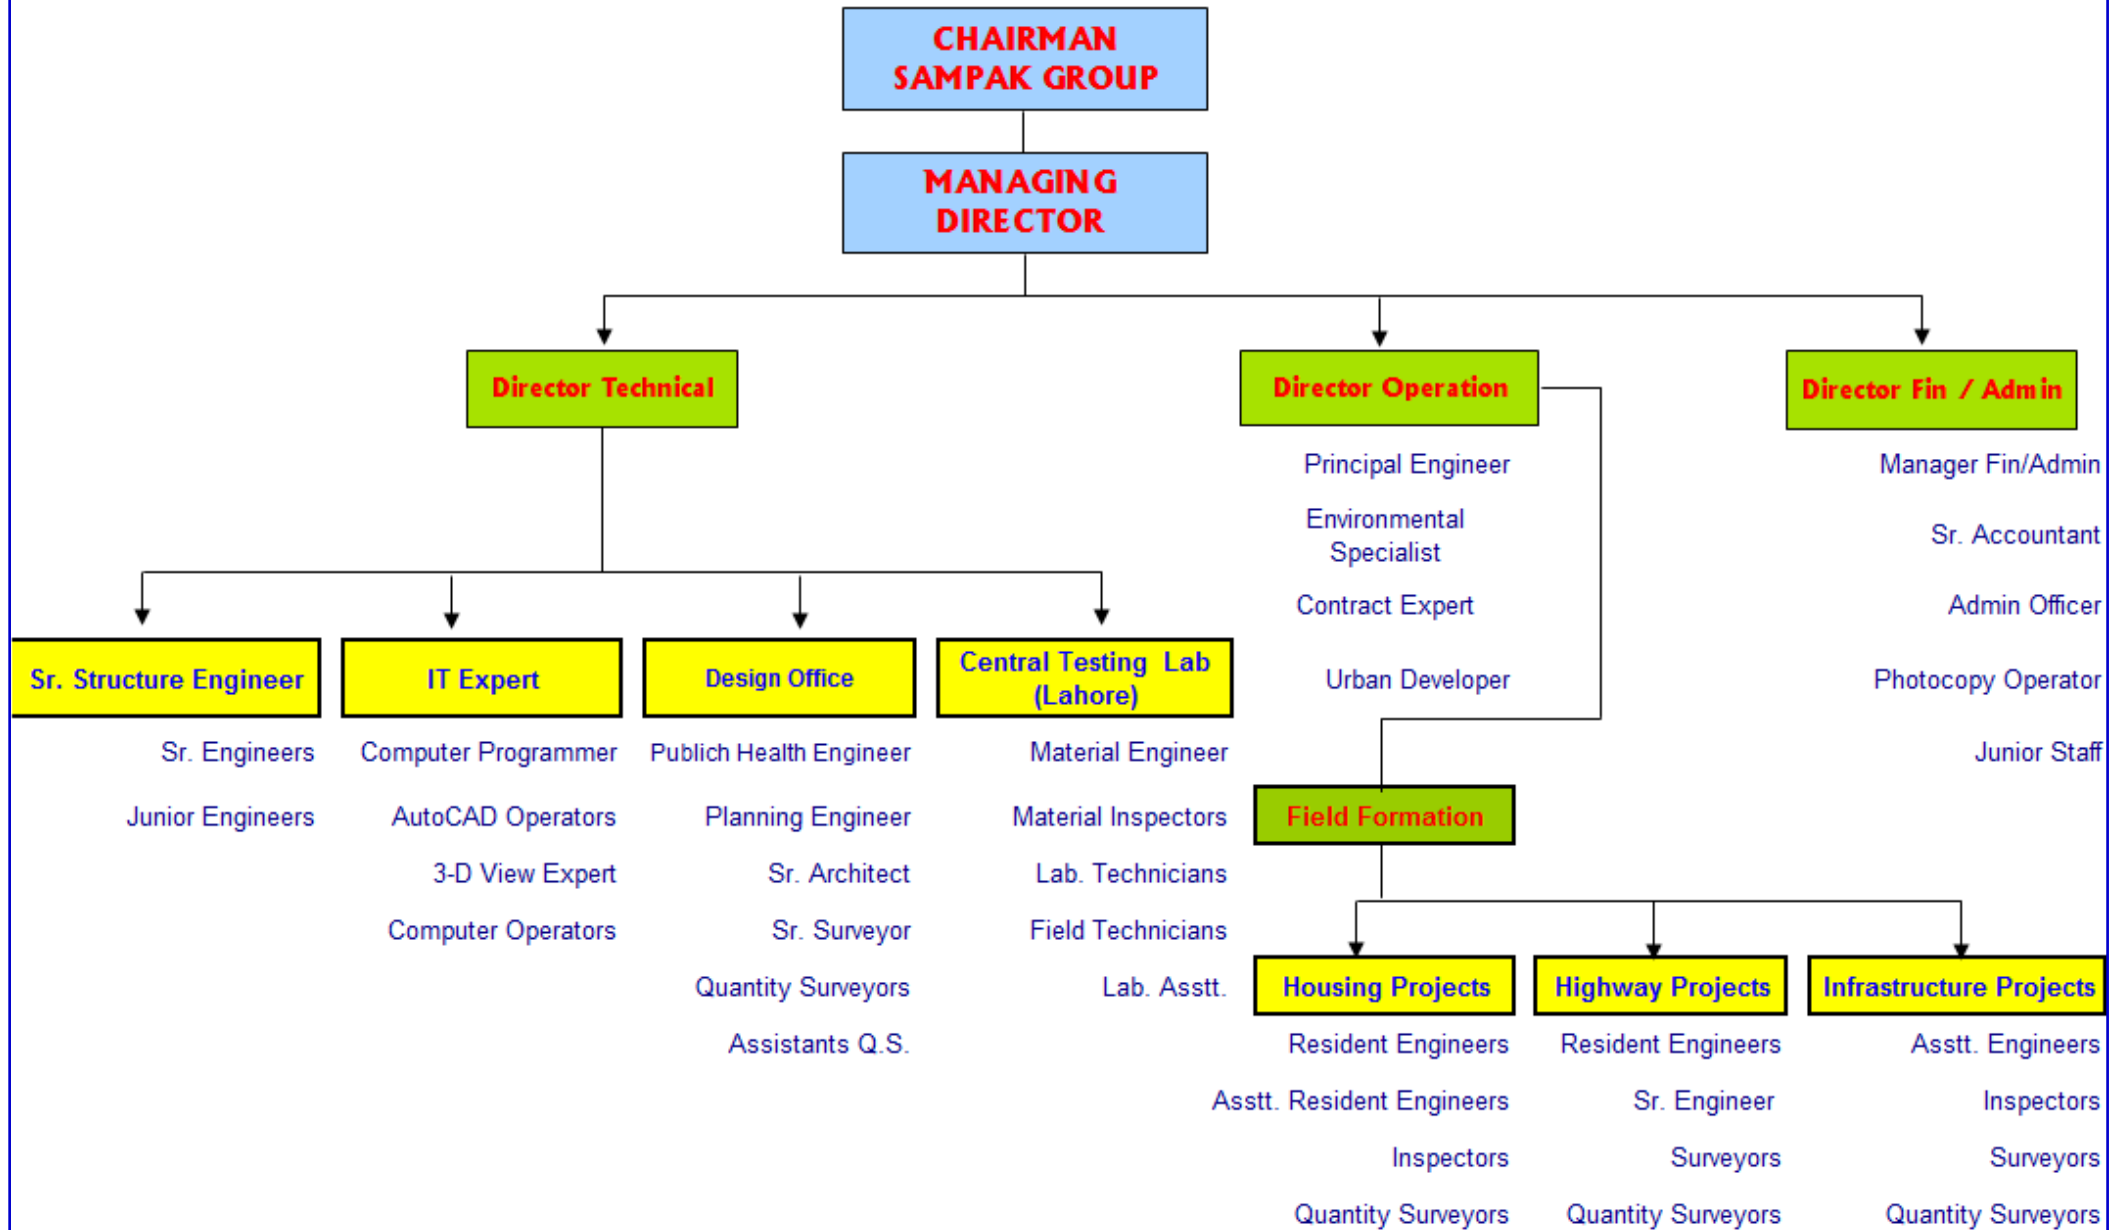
CHAIRMAN
SAMPAK GROUP

MANAGING DIRECTOR

Director Technical

Director Operation

Director Fin / Admin

Principal Engineer

Environmental Specialist

Contract Expert

Urban Developer

Manager Fin/Admin

Sr. Accountant

Admin Officer

Photocopy Operator

Junior Staff

Sr. Structure Engineer

Sr. Engineers

Junior Engineers

IT Expert

Computer Programmer

AutoCAD Operators

3-D View Expert

Computer Operators

Design Office

Publich Health Engineer

Planning Engineer

Sr. Architect

Sr. Surveyor

Quantity Surveyors

Assistants Q.S.

Central Testing Lab (Lahore)

Material Engineer

Material Inspectors

Lab. Technicians

Field Technicians

Lab. Asstt.

Field Formation

Housing Projects

Resident Engineers

Asstt. Resident Engineers

Inspectors

Quantity Surveyors

Highway Projects

Resident Engineers

Sr. Engineer

Surveyors

Quantity Surveyors

Infrastructure Projects

Asstt. Engineers

Inspectors

Surveyors

Quantity Surveyors